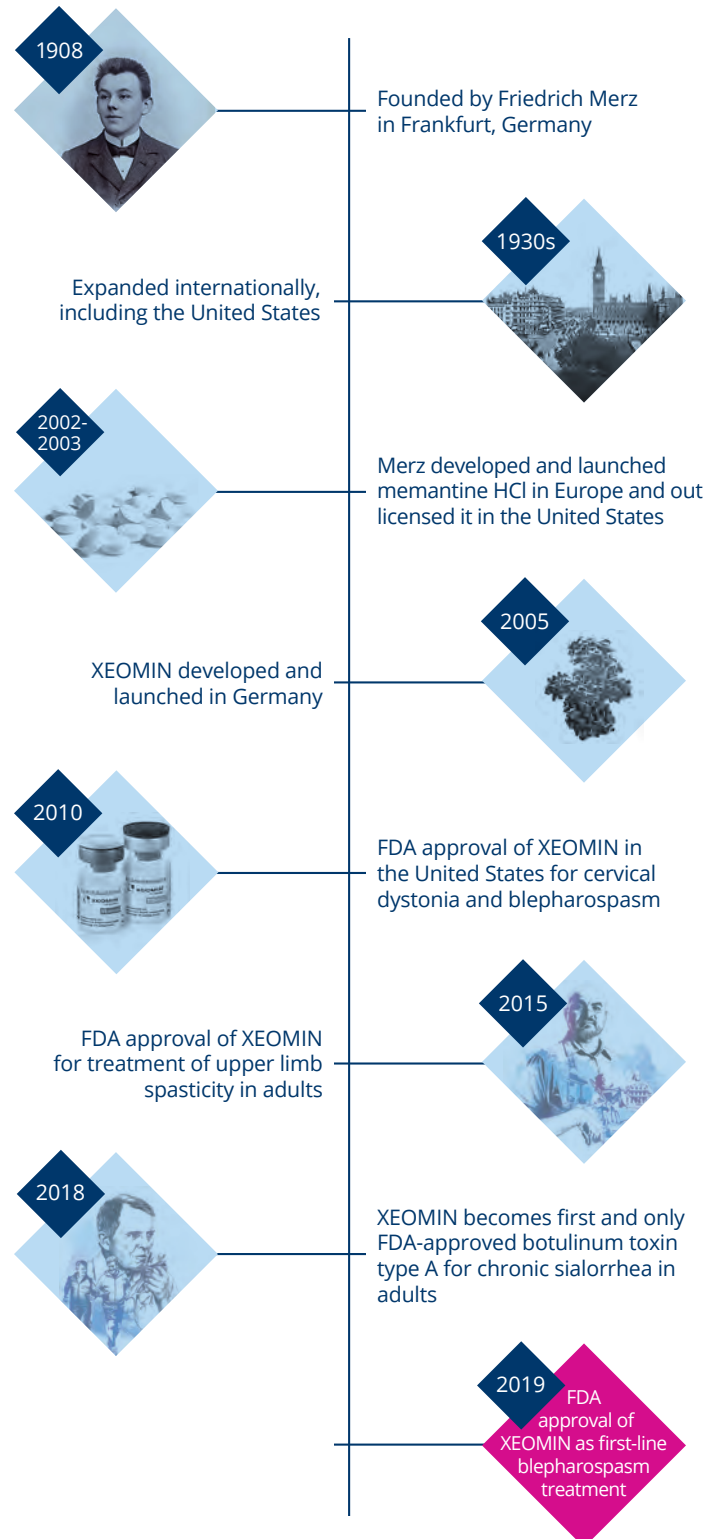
1908

Founded by Friedrich Merz in Frankfurt, Germany

1930s

Expanded internationally, including the United States

2002-2003

Merz developed and launched memantine HCl in Europe and out licensed it in the United States

2005

XEOMIN developed and launched in Germany

2010

FDA approval of XEOMIN in the United States for cervical dystonia and blepharospasm

2015

FDA approval of XEOMIN for treatment of upper limb spasticity in adults

2018

XEOMIN becomes first and only FDA-approved botulinum toxin type A for chronic sialorrhea in adults

2019

FDA approval of XEOMIN as first-line blepharospasm treatment